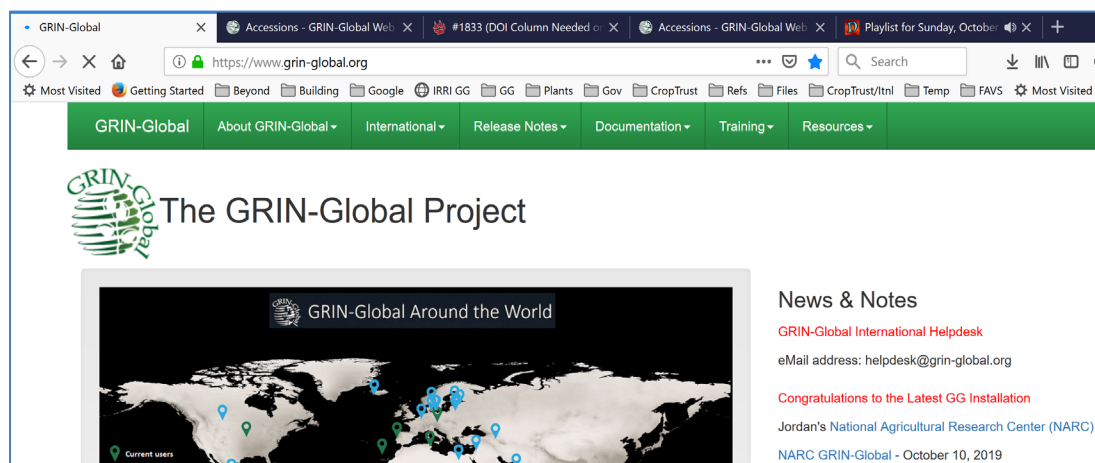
GRIN-Global ✕ Accessions - GRIN-Global Web ✕ #1833 (DOI Column Needed o ✕ Accessions - GRIN-Global Web ✕ Playlist for Sunday, October ✕ +

https://www.grin-global.org

Search

Most Visited Getting Started Beyond Building Google IRRI GG GG Plants Gov CropTrust Refs Files CropTrust/Itnl Temp FAVS Most Visited

GRIN-Global About GRIN-Global International Release Notes Documentation Training Resources

GRIN-Global

The GRIN-Global Project

GRIN-Global Around the World

Current users

News & Notes

GRIN-Global International Helpdesk

eMail address: helpdesk@grin-global.org

Congratulations to the Latest GG Installation

Jordan's National Agricultural Research Center (NARC)

NARC GRIN-Global - October 10, 2019